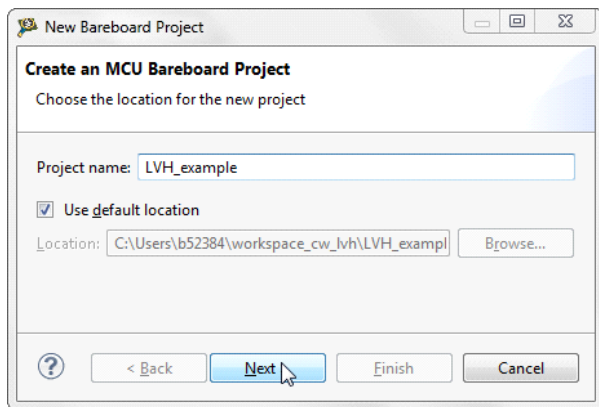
New Bareboard Project

Create an MCU Bareboard Project

Choose the location for the new project

Project name: LVH_example

Use default location

Location: C:\Users\b52384\workspace_cw_lvh\LVH_exampl

Browse...

?

< Back

Next >

Finish

Cancel